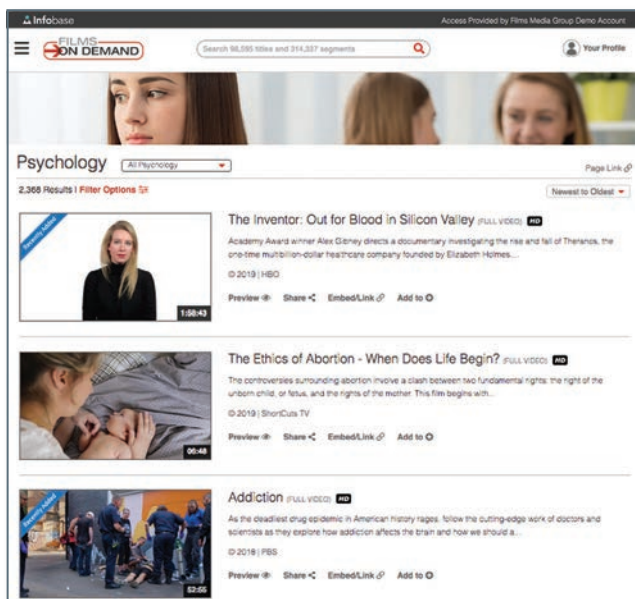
Infobase

Access Provided by Films Media Group Demo Account

FILMS ON DEMAND

Search 98,595 titles and 314,337 segments

Your Profile

Psychology

All Psychology

Page Link

2,368 Results | Filter Options

Newest to Oldest

Recently Added

1:58:43

The Inventor: Out for Blood in Silicon Valley FULL VIDEO HD

Academy Award winner Alex Gibney directs a documentary investigating the rise and fall of Theranos, the one-time multibillion-dollar healthcare company founded by Elizabeth Holmes...

© 2019 | HBO

Preview Share Embed/Link Add to

06:48

The Ethics of Abortion - When Does Life Begin? FULL VIDEO HD

The controversies surrounding abortion involve a clash between two fundamental rights: the right of the unborn child, or fetus, and the rights of the mother. This film begins with...

© 2019 | ShortCuts TV

Preview Share Embed/Link Add to

Recently Added

52:55

Addiction FULL VIDEO HD

As the deadliest drug epidemic in American history rages, follow the cutting-edge work of doctors and scientists as they explore how addiction affects the brain and how we should a...

© 2018 | PBS

Preview Share Embed/Link Add to